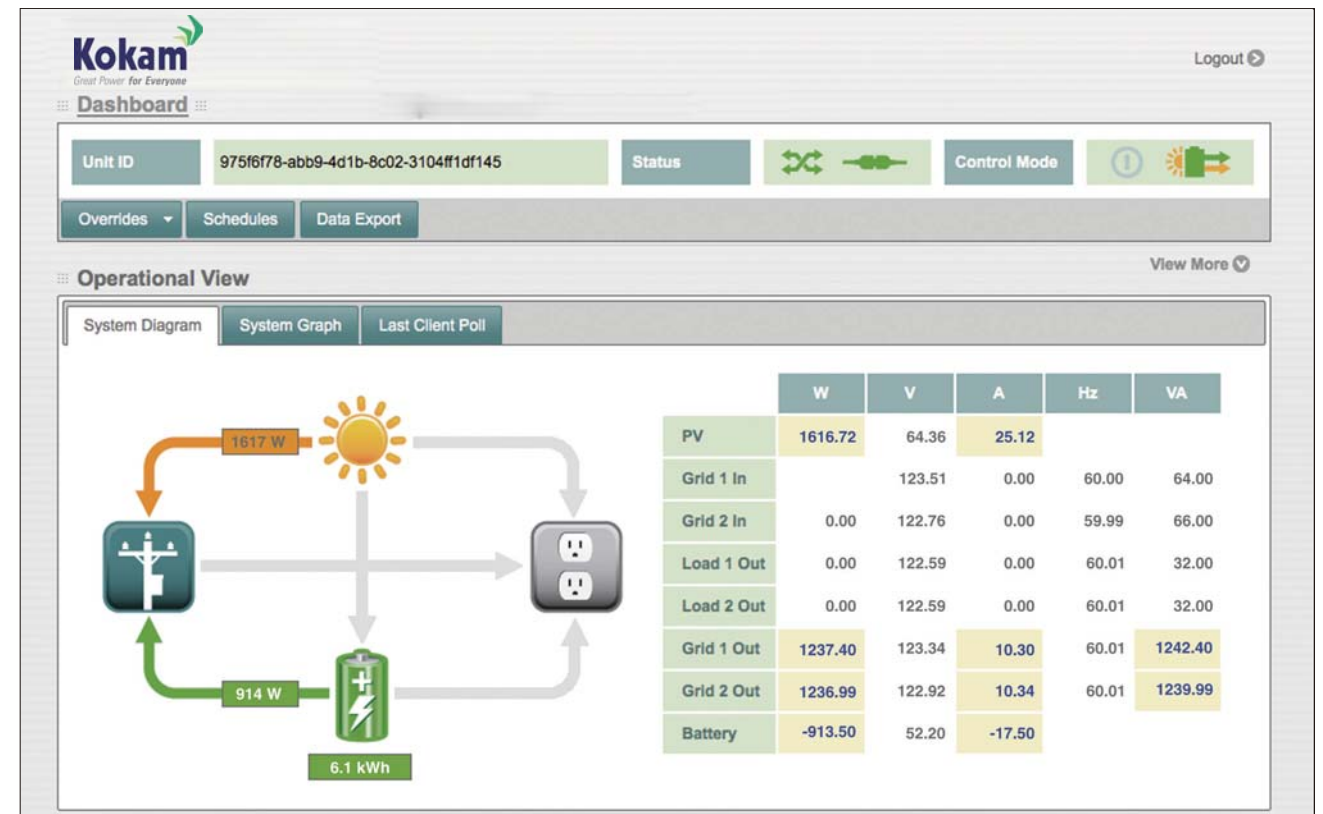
Kokam
Great Power for Everyone

Logout

Dashboard

Unit ID 975f6f78-abb9-4d1b-8c02-3104ff1df145 Status Control Mode

Overrides Schedules Data Export

Operational View

View More

System Diagram System Graph Last Client Poll

1617 W

914 W

6.1 kWh

| | W | V | A | Hz | VA |
|---|---|---|---|---|---|
| PV | 1616.72 | 64.36 | 25.12 | | |
| Grid 1 In | | 123.51 | 0.00 | 60.00 | 64.00 |
| Grid 2 In | 0.00 | 122.76 | 0.00 | 59.99 | 66.00 |
| Load 1 Out | 0.00 | 122.59 | 0.00 | 60.01 | 32.00 |
| Load 2 Out | 0.00 | 122.59 | 0.00 | 60.01 | 32.00 |
| Grid 1 Out | 1237.40 | 123.34 | 10.30 | 60.01 | 1242.40 |
| Grid 2 Out | 1236.99 | 122.92 | 10.34 | 60.01 | 1239.99 |
| Battery | -913.50 | 52.20 | -17.50 | | |